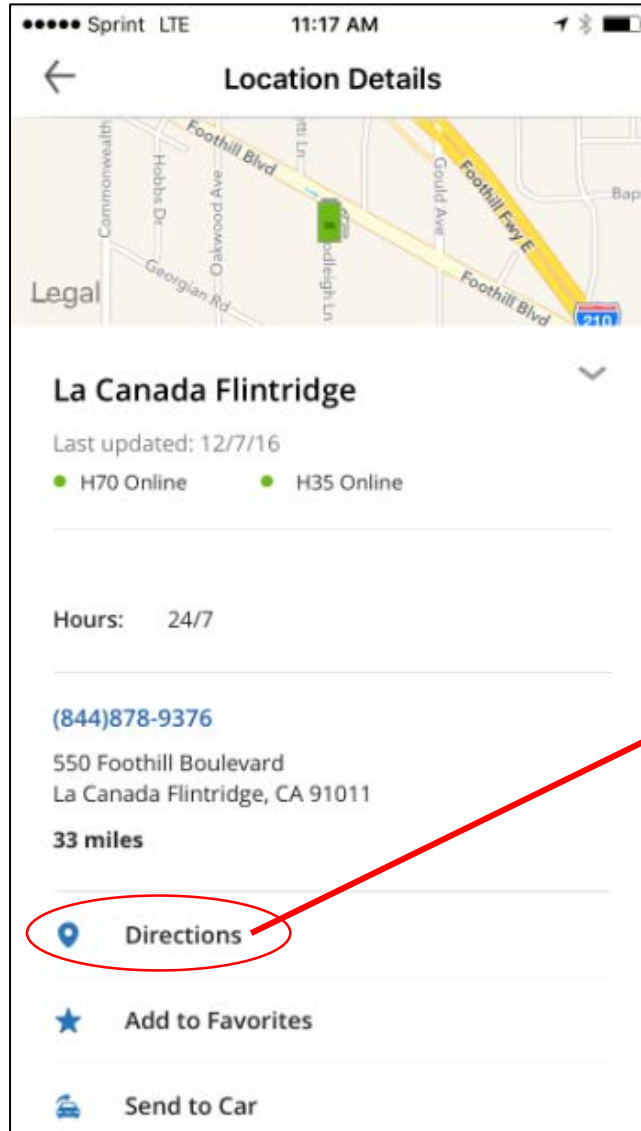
●●●●● Sprint LTE 11:17 AM

Location Details

Foothill Blvd
Commonwealth
Hobbs Dr
Oakwood Ave
Georgian Rd
odleigh Ln
Gould Ave
Foothill Fwy E
Foothill Blvd
Bap
210
Legal

La Canada Flintridge

Last updated: 12/7/16

H70 Online H35 Online

Hours: 24/7

(844)878-9376

550 Foothill Boulevard
La Canada Flintridge, CA 91011

33 miles

Directions

Add to Favorites

Send to Car